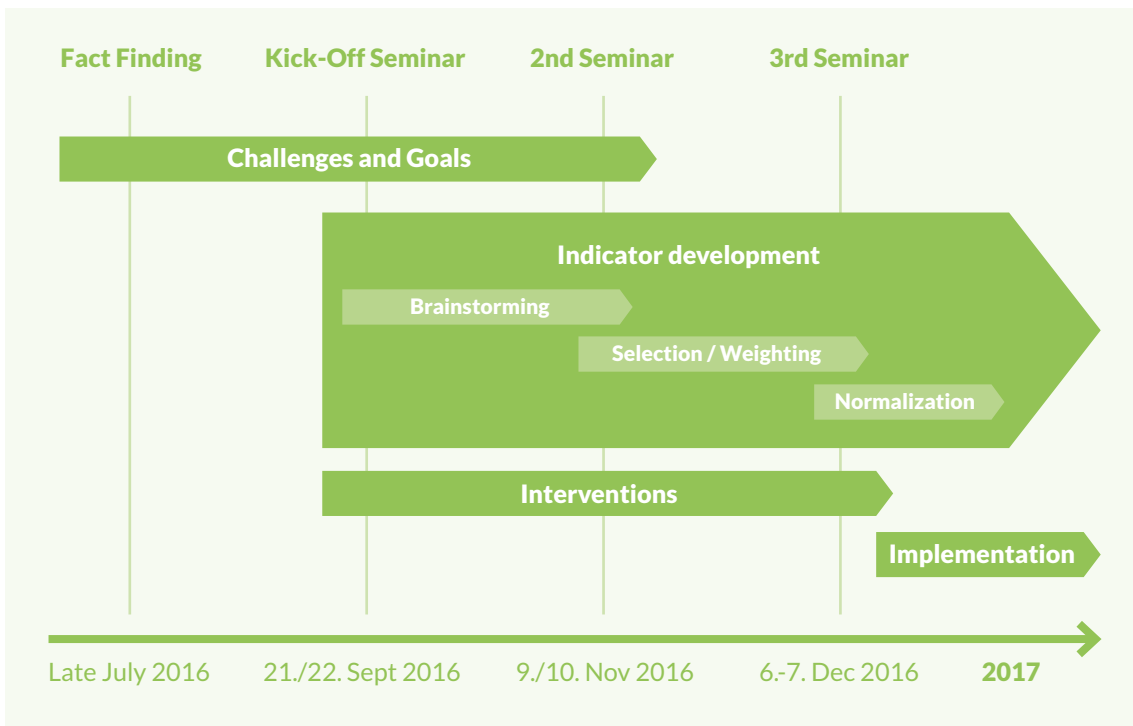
Fact Finding
Kick-Off Seminar
2nd Seminar
3rd Seminar

Challenges and Goals

Indicator development

Brainstorming

Selection / Weighting

Normalization

Interventions

Implementation

Late July 2016
21./22. Sept 2016
9./10. Nov 2016
6.-7. Dec 2016
2017